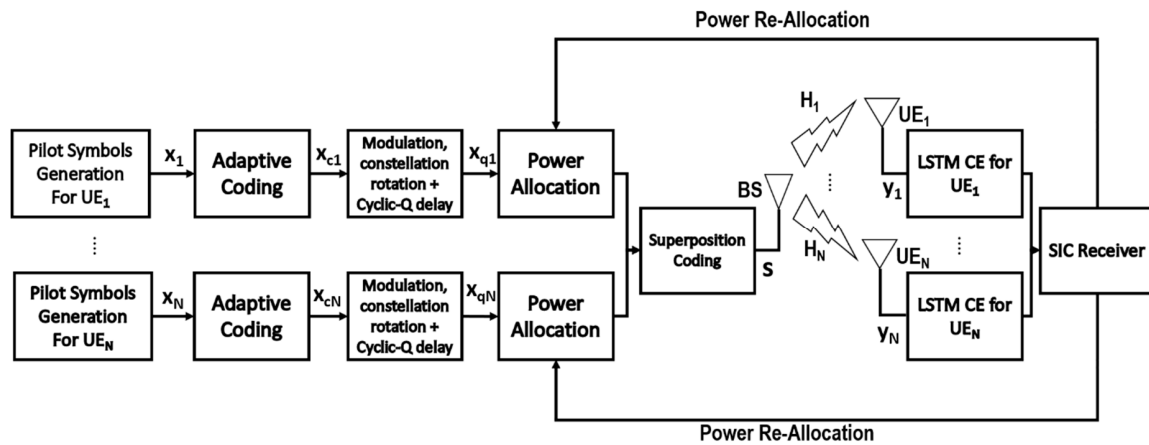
Power Re-Allocation

Pilot Symbols Generation For $UE_1$

$x_1$

Adaptive Coding

$x_{c1}$

Modulation, constellation rotation + Cyclic-Q delay

$x_{q1}$

Power Allocation

⋮

Pilot Symbols Generation For $UE_N$

$x_N$

Adaptive Coding

$x_{cN}$

Modulation, constellation rotation + Cyclic-Q delay

$x_{qN}$

Power Allocation

Superposition Coding

BS

S

$H_1$

⋮

$H_N$

$UE_1$

$y_1$

LSTM CE for $UE_1$

⋮

$UE_N$

$y_N$

LSTM CE for $UE_N$

SIC Receiver

Power Re-Allocation